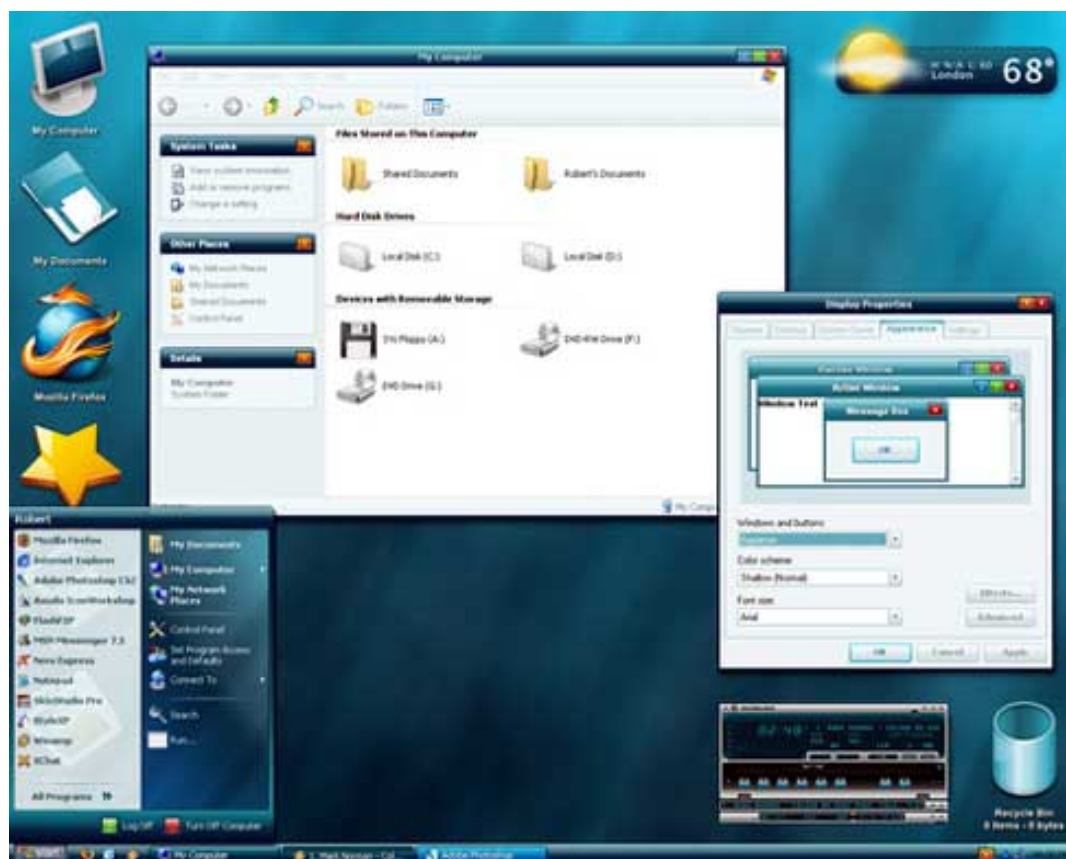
My Computer

My Documents

Mozilla Firefox

London 68°

My Computer

Search Folders

System Tasks

View system information
Add or remove programs
Change a setting

Other Places

My Network Places
My Documents
Shared Documents
Control Panel

Details

My Computer
System Folder

Files Stored on This Computer

Shared Documents

Robert's Documents

Hard Disk Drives

Local Disk (C:)

Local Disk (D:)

Devices with Removable Storage

3½ Floppy (A:)

DVD-RW Drive (F:)

DVD Drive (G:)

My Computer

Display Properties

Appearance

Inactive Window

Active Window

Window Text

Message Box

OK

Windows and buttons:

Color scheme:

Shadow (Normal)

Font size:

Arial

Effects...

Advanced

OK

Cancel

Apply

Robert

Mozilla Firefox
Internet Explorer
Adobe Photoshop CS2
Ulead® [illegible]
FlashFXP
MSN Messenger 7.5
Nero Express
Notepad
SkinStudio Pro
StyleXP
Winamp
XChat

All Programs

My Documents
My Computer
My Network Places
Control Panel
Set Program Access and Defaults
Connect To
Search
Run...

Log Off

Turn Off Computer

start

My Computer

Adobe Photoshop

Recycle Bin
0 items - 0 bytes